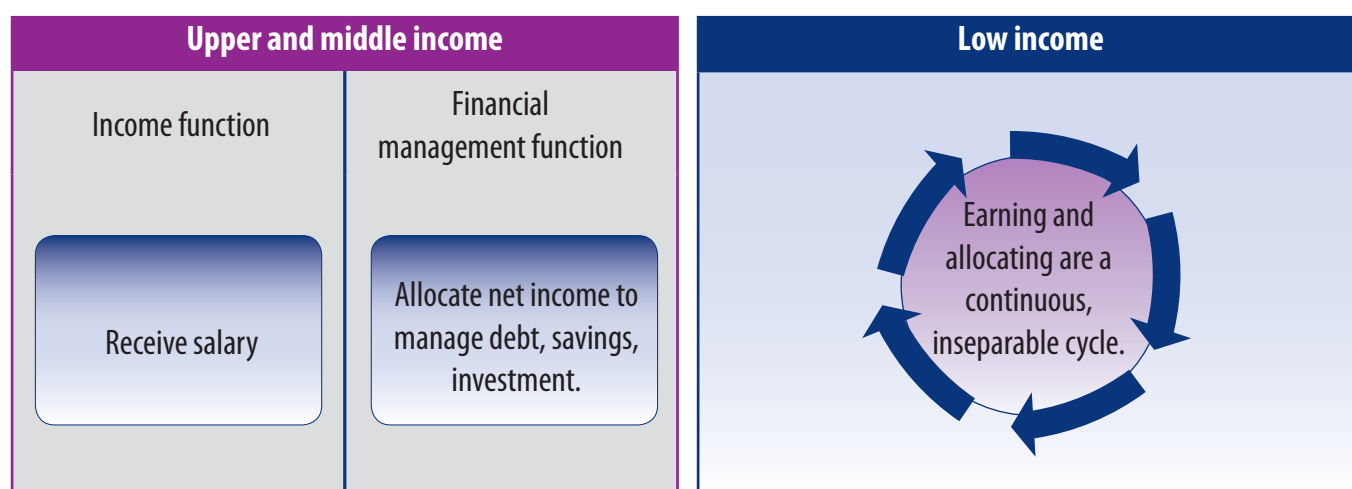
Upper and middle income

Income function

Financial management function

Receive salary

Allocate net income to manage debt, savings, investment.

Low income

Earning and allocating are a continuous, inseparable cycle.